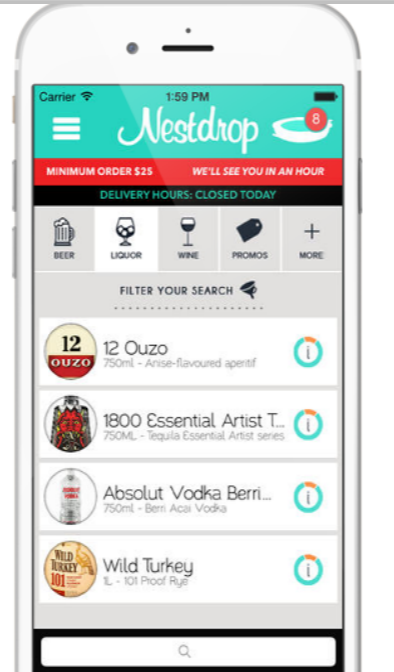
Carrier 1:59 PM

Nestdrop 8

MINIMUM ORDER $25 WE'LL SEE YOU IN AN HOUR

DELIVERY HOURS: CLOSED TODAY

BEER LIQUOR WINE PROMOS + MORE

FILTER YOUR SEARCH

12 OUZO

12 Ouzo
750ml - Anise-flavoured aperitif

1800 Essential Artist T...
750ML - Tequila Essential Artist series

Absolut Vodka Berri...
750ml - Berri Acai Vodka

WILD TURKEY 101

Wild Turkey
1L - 101 Proof Rye